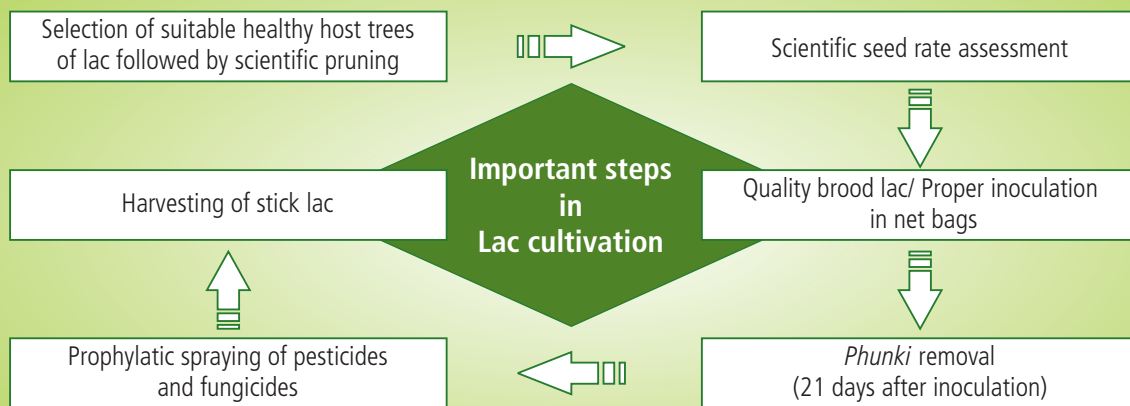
Selection of suitable healthy host trees of lac followed by scientific pruning

Scientific seed rate assessment

Important steps in Lac cultivation

Harvesting of stick lac

Quality brood lac/ Proper inoculation in net bags

Prophylatic spraying of pesticides and fungicides

*Phunki* removal (21 days after inoculation)